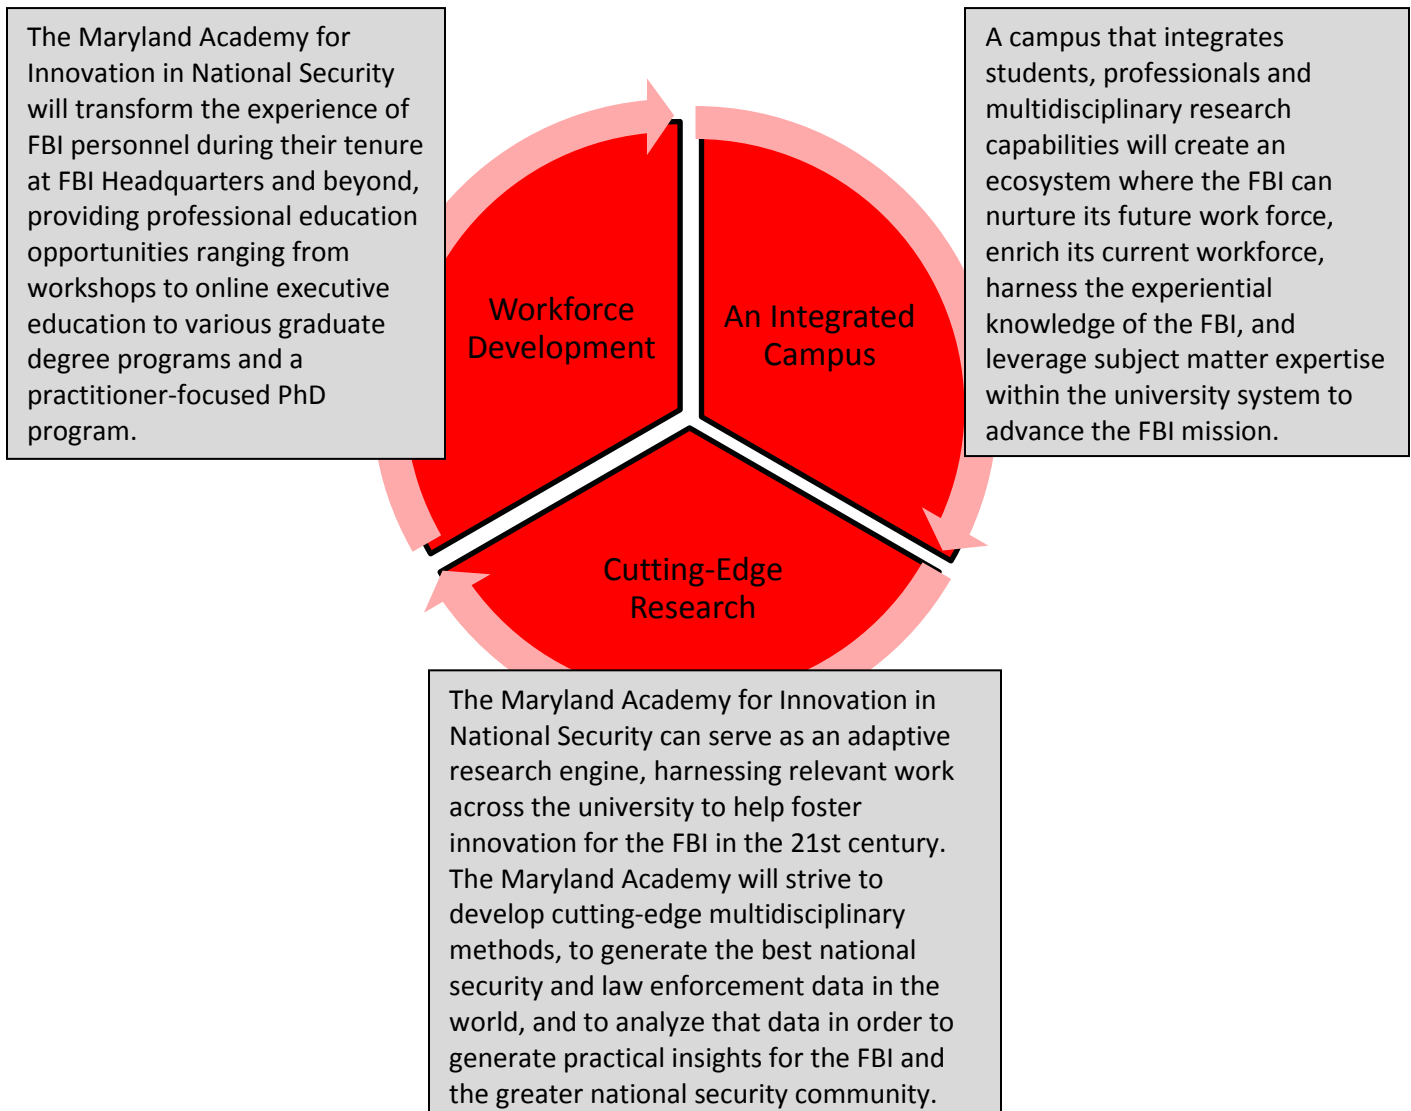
The Maryland Academy for Innovation in National Security will transform the experience of FBI personnel during their tenure at FBI Headquarters and beyond, providing professional education opportunities ranging from workshops to online executive education to various graduate degree programs and a practitioner-focused PhD program.

Workforce Development

An Integrated Campus

A campus that integrates students, professionals and multidisciplinary research capabilities will create an ecosystem where the FBI can nurture its future work force, enrich its current workforce, harness the experiential knowledge of the FBI, and leverage subject matter expertise within the university system to advance the FBI mission.

Cutting-Edge Research

The Maryland Academy for Innovation in National Security can serve as an adaptive research engine, harnessing relevant work across the university to help foster innovation for the FBI in the 21st century. The Maryland Academy will strive to develop cutting-edge multidisciplinary methods, to generate the best national security and law enforcement data in the world, and to analyze that data in order to generate practical insights for the FBI and the greater national security community.